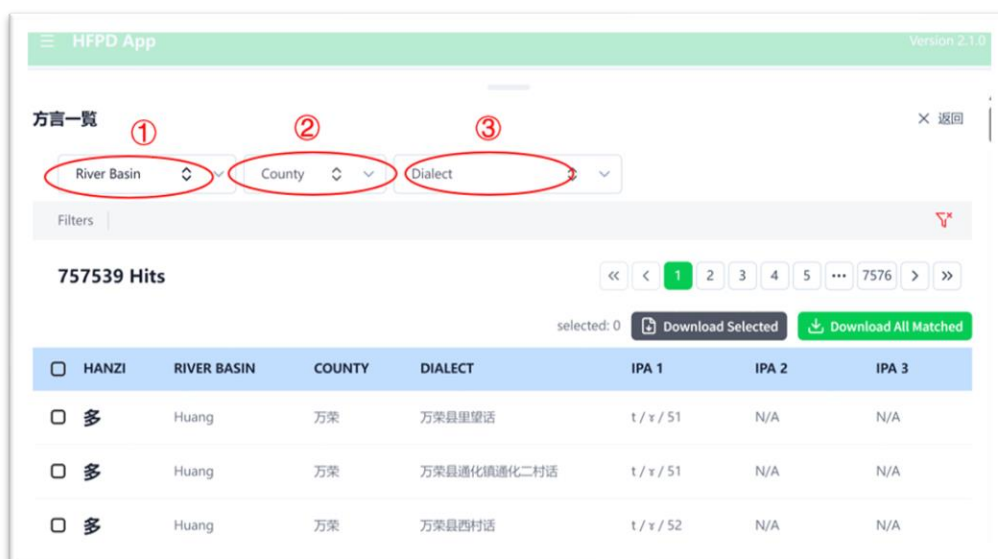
≡ HFPD App Version 2.1.0

方言一覧

× 返回

① ② ③

River Basin County Dialect

Filters

757539 Hits

« ‹ 1 2 3 4 5 ··· 7576 › »

selected: 0 Download Selected Download All Matched

| | HANZI | RIVER BASIN | COUNTY | DIALECT | IPA 1 | IPA 2 | IPA 3 |
|---|---|---|---|---|---|---|---|
| ☐ | 多 | Huang | 万荣 | 万荣县里望话 | t / ɤ / 51 | N/A | N/A |
| ☐ | 多 | Huang | 万荣 | 万荣县通化镇通化二村话 | t / ɤ / 51 | N/A | N/A |
| ☐ | 多 | Huang | 万荣 | 万荣县西村话 | t / ɤ / 52 | N/A | N/A |